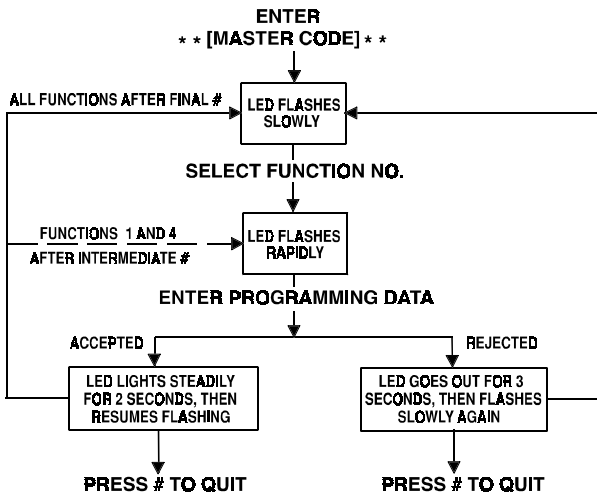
ENTER
* * [MASTER CODE] * *

ALL FUNCTIONS AFTER FINAL #

LED FLASHES SLOWLY

SELECT FUNCTION NO.

FUNCTIONS 1 AND 4
AFTER INTERMEDIATE #

LED FLASHES RAPIDLY

ENTER PROGRAMMING DATA

ACCEPTED

REJECTED

LED LIGHTS STEADILY FOR 2 SECONDS, THEN RESUMES FLASHING

LED GOES OUT FOR 3 SECONDS, THEN FLASHES SLOWLY AGAIN

PRESS # TO QUIT

PRESS # TO QUIT